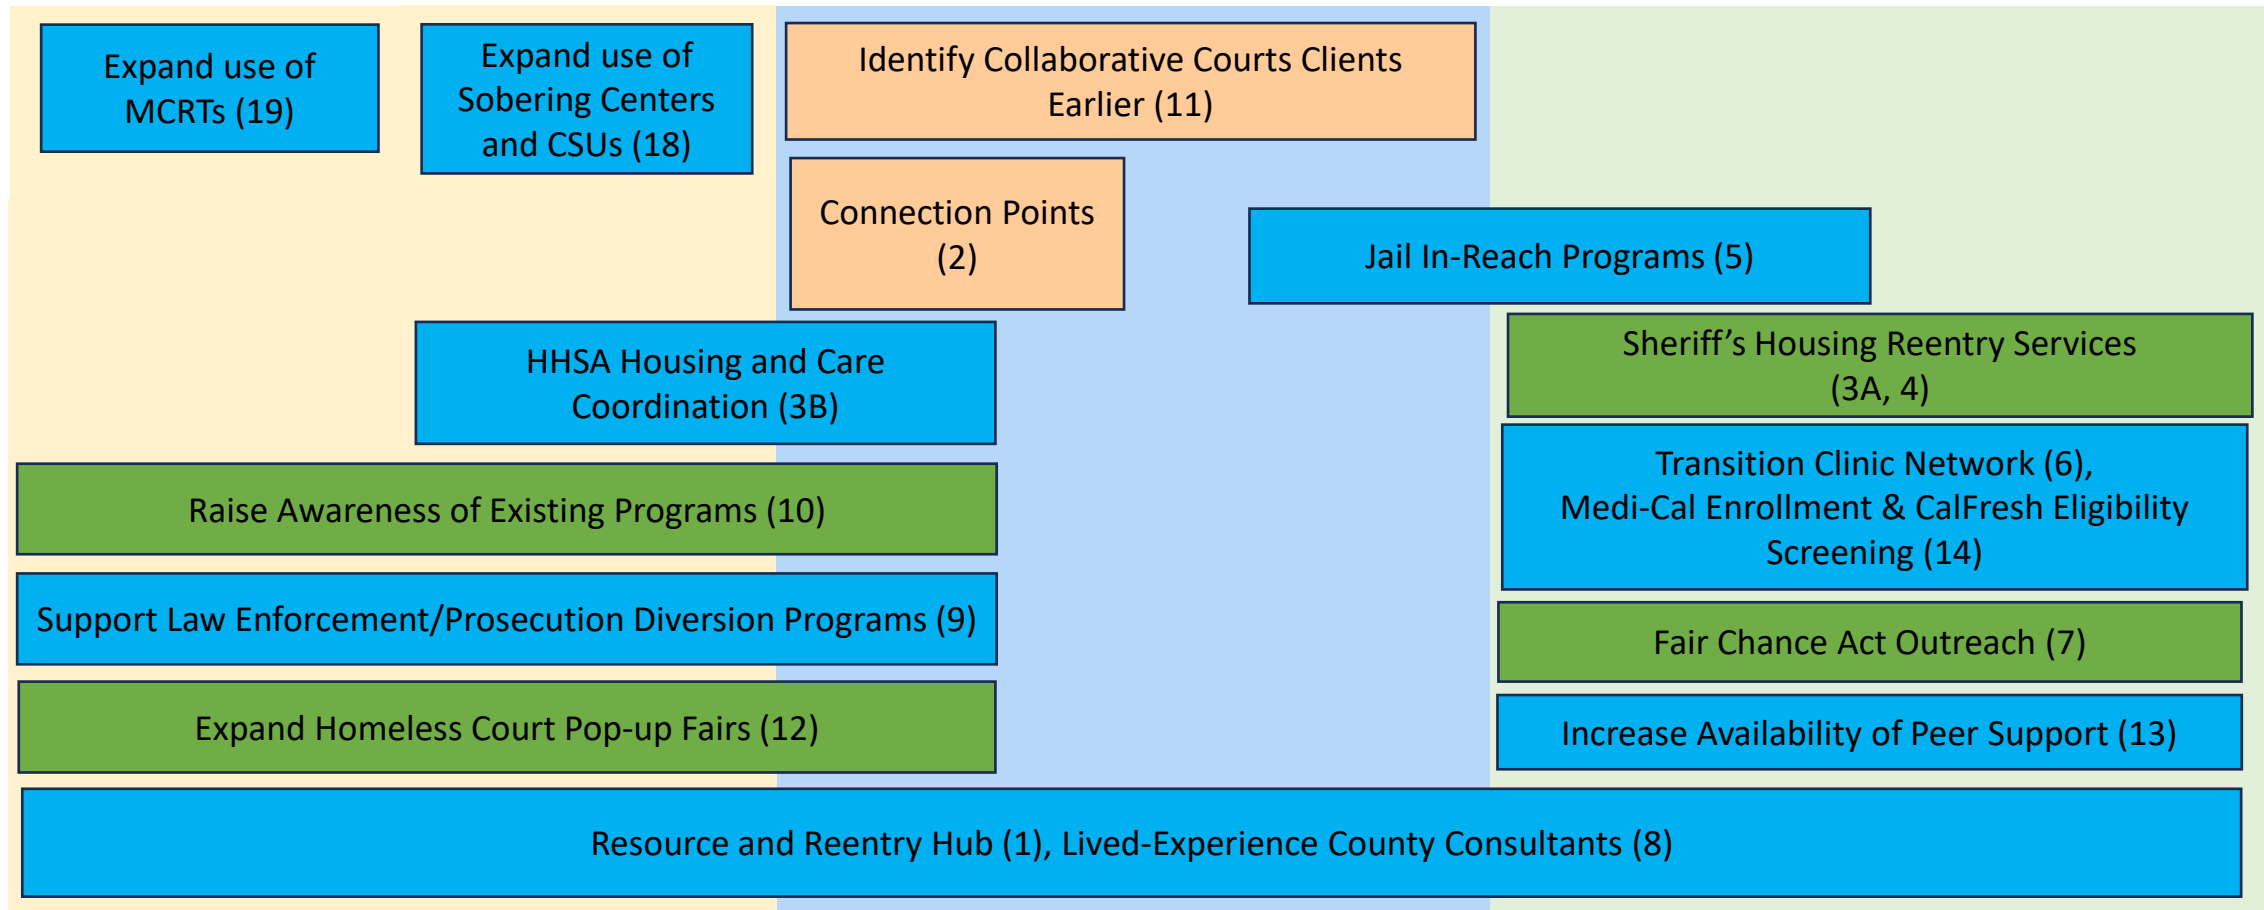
Expand use of MCRTs (19)

Expand use of Sobering Centers and CSUs (18)

Identify Collaborative Courts Clients Earlier (11)

Connection Points (2)

Jail In-Reach Programs (5)

HHSA Housing and Care Coordination (3B)

Sheriff’s Housing Reentry Services (3A, 4)

Transition Clinic Network (6), Medi-Cal Enrollment & CalFresh Eligibility Screening (14)

Raise Awareness of Existing Programs (10)

Support Law Enforcement/Prosecution Diversion Programs (9)

Fair Chance Act Outreach (7)

Expand Homeless Court Pop-up Fairs (12)

Increase Availability of Peer Support (13)

Resource and Reentry Hub (1), Lived-Experience County Consultants (8)